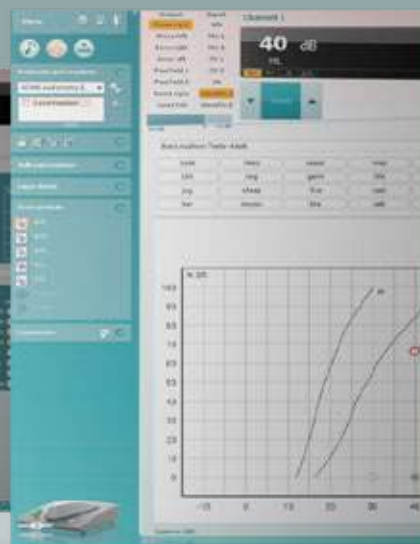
Channel 1

40 dB

HL

Word Recognition Test Adult

| cute | tree | wear | may |
|---|---|---|---|
| lot | ring | germ | tile |
| jog | sheep | five | rest |
| her | moon | fire | will |

100
90
80
70
60
50
40
30
20
10
0

-10
0
10
20
30
40